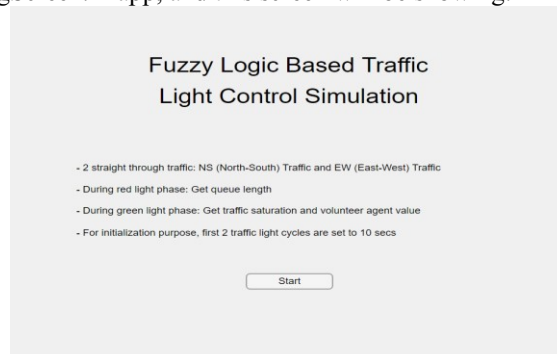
Fuzzy Logic Based Traffic Light Control Simulation

- 2 straight through traffic: NS (North-South) Traffic and EW (East-West) Traffic

- During red light phase: Get queue length

- During green light phase: Get traffic saturation and volunteer agent value

- For initialization purpose, first 2 traffic light cycles are set to 10 secs

Start